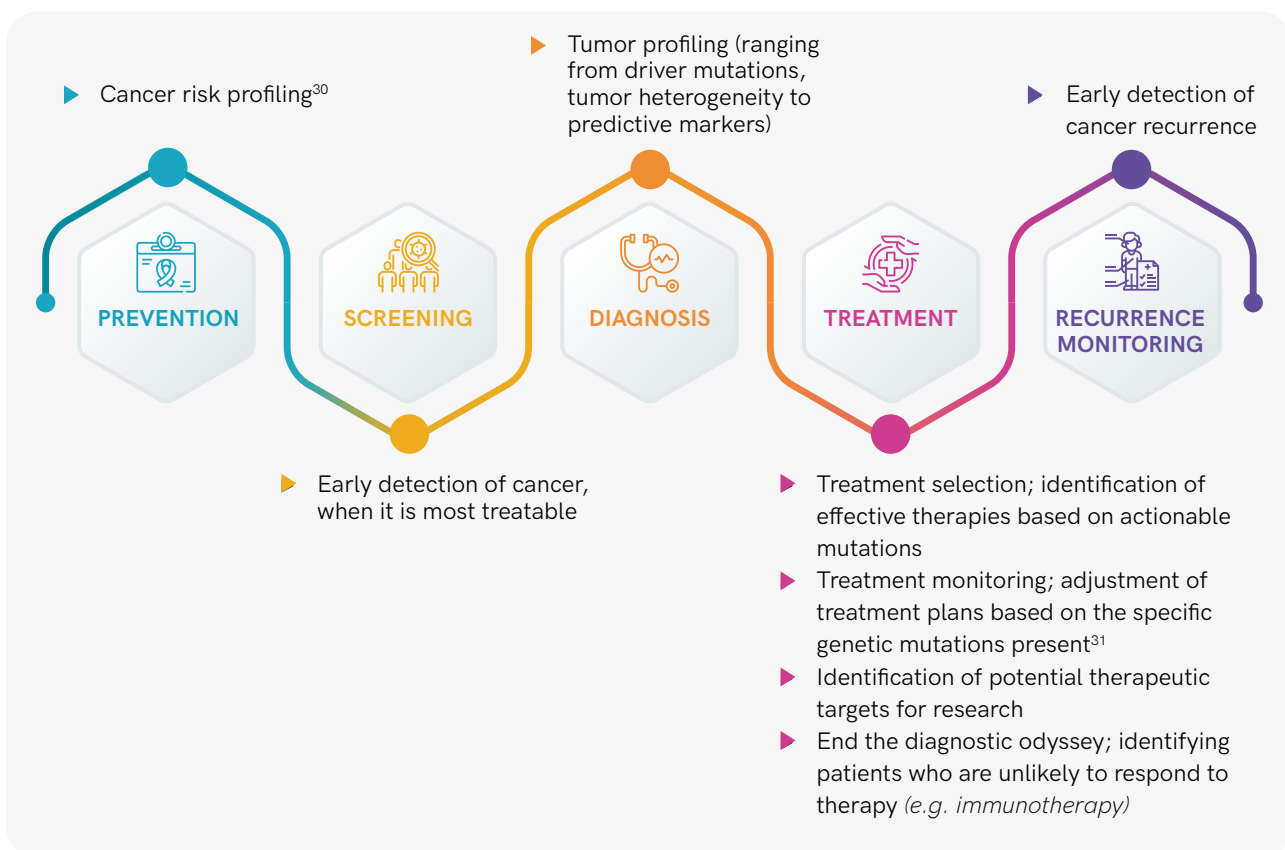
Cancer risk profiling$^{30}$

Tumor profiling (ranging from driver mutations, tumor heterogeneity to predictive markers)

Early detection of cancer recurrence

PREVENTION

SCREENING

DIAGNOSIS

TREATMENT

RECURRENCE MONITORING

Early detection of cancer, when it is most treatable

Treatment selection; identification of effective therapies based on actionable mutations

Treatment monitoring; adjustment of treatment plans based on the specific genetic mutations present$^{31}$

Identification of potential therapeutic targets for research

End the diagnostic odyssey; identifying patients who are unlikely to respond to therapy (e.g. immunotherapy)